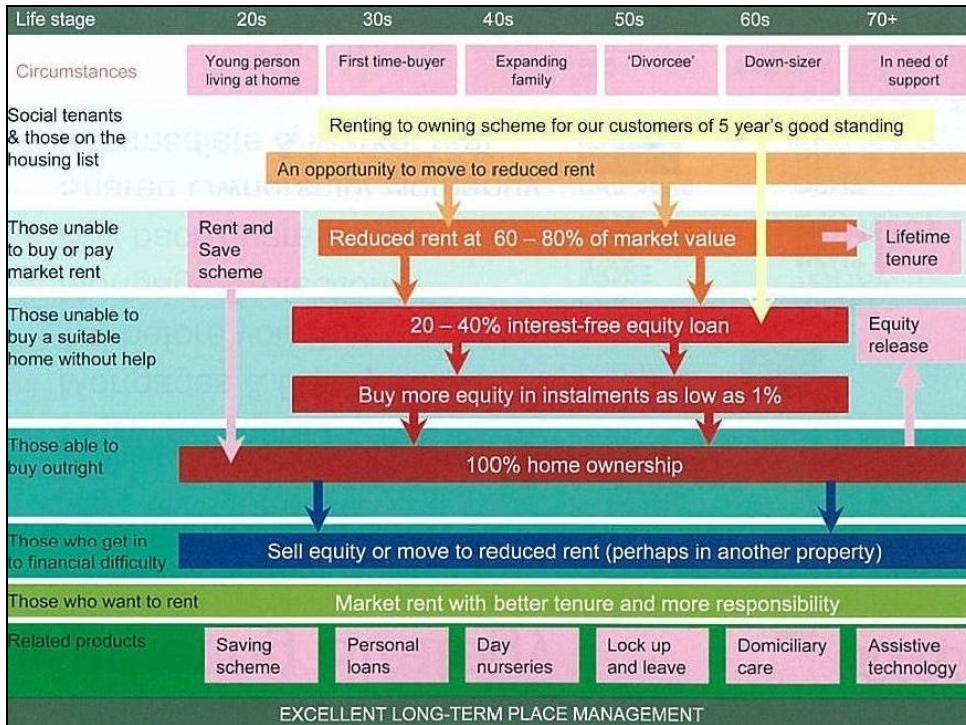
| Life stage | 20s | 30s | 40s | 50s | 60s | 70+ |
|---|---|---|---|---|---|---|
| Circumstances | Young person living at home | First time-buyer | Expanding family | 'Divorcee' | Down-sizer | In need of support |

Social tenants & those on the housing list

Renting to owning scheme for our customers of 5 year's good standing

An opportunity to move to reduced rent

Those unable to buy or pay market rent

Rent and Save scheme

Reduced rent at 60 – 80% of market value

Lifetime tenure

Those unable to buy a suitable home without help

20 – 40% interest-free equity loan

Equity release

Buy more equity in instalments as low as 1%

Those able to buy outright

100% home ownership

Those who get in to financial difficulty

Sell equity or move to reduced rent (perhaps in another property)

Those who want to rent

Market rent with better tenure and more responsibility

| Related products | Saving scheme | Personal loans | Day nurseries | Lock up and leave | Domiciliary care | Assistive technology |
|---|---|---|---|---|---|---|

EXCELLENT LONG-TERM PLACE MANAGEMENT